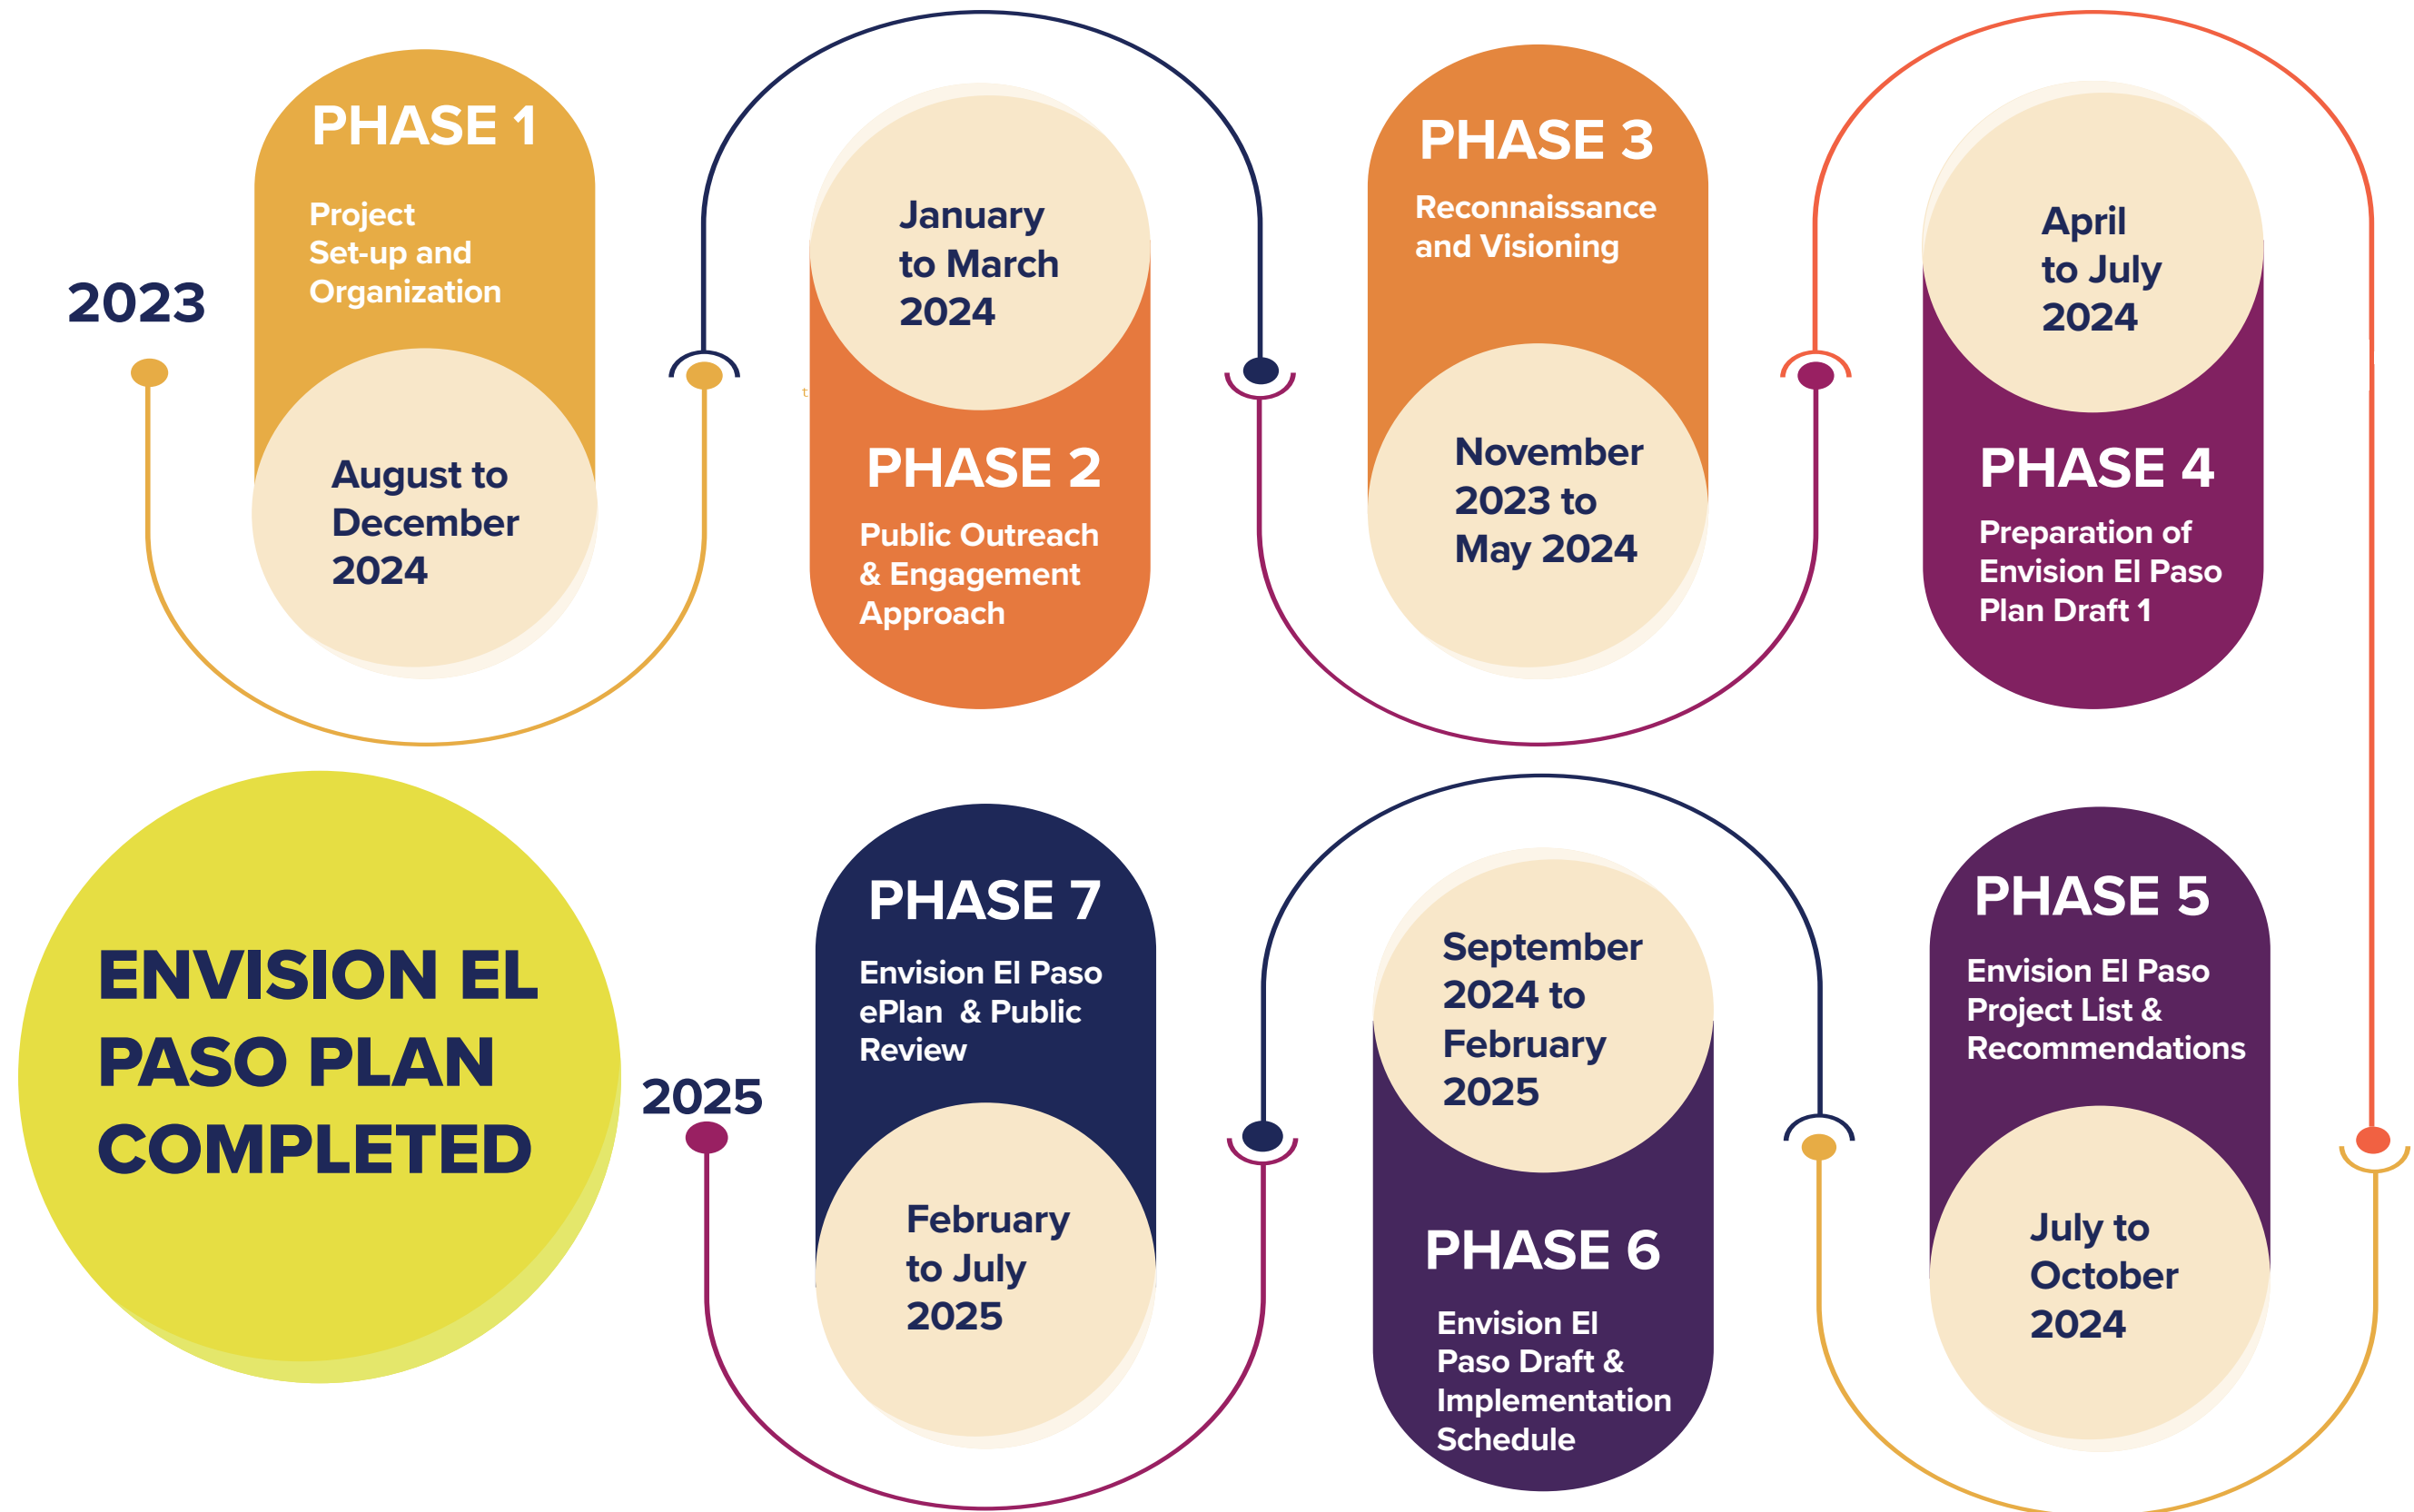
2023

PHASE 1

Project Set-up and Organization

August to December 2024

January to March 2024

PHASE 2

Public Outreach & Engagement Approach

PHASE 3

Reconnaissance and Visioning

November 2023 to May 2024

April to July 2024

PHASE 4

Preparation of Envision El Paso Plan Draft 1

ENVISION EL PASO PLAN COMPLETED

2025

PHASE 7

Envision El Paso ePlan & Public Review

February to July 2025

September 2024 to February 2025

PHASE 6

Envision El Paso Draft & Implementation Schedule

PHASE 5

Envision El Paso Project List & Recommendations

July to October 2024